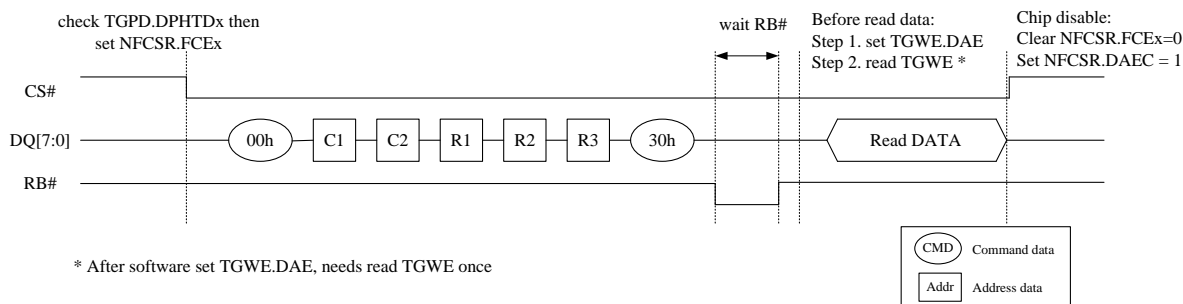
check TGPD.DPHTDx then set NFCSR.FCEx

wait RB#

Before read data:
Step 1. set TGWE.DAE
Step 2. read TGWE *

Chip disable:
Clear NFCSR.FCEx=0
Set NFCSR.DAEC = 1

CS#

DQ[7:0]

00h

C1

C2

R1

R2

R3

30h

Read DATA

RB#

* After software set TGWE.DAE, needs read TGWE once

CMD
Command data

Addr
Address data